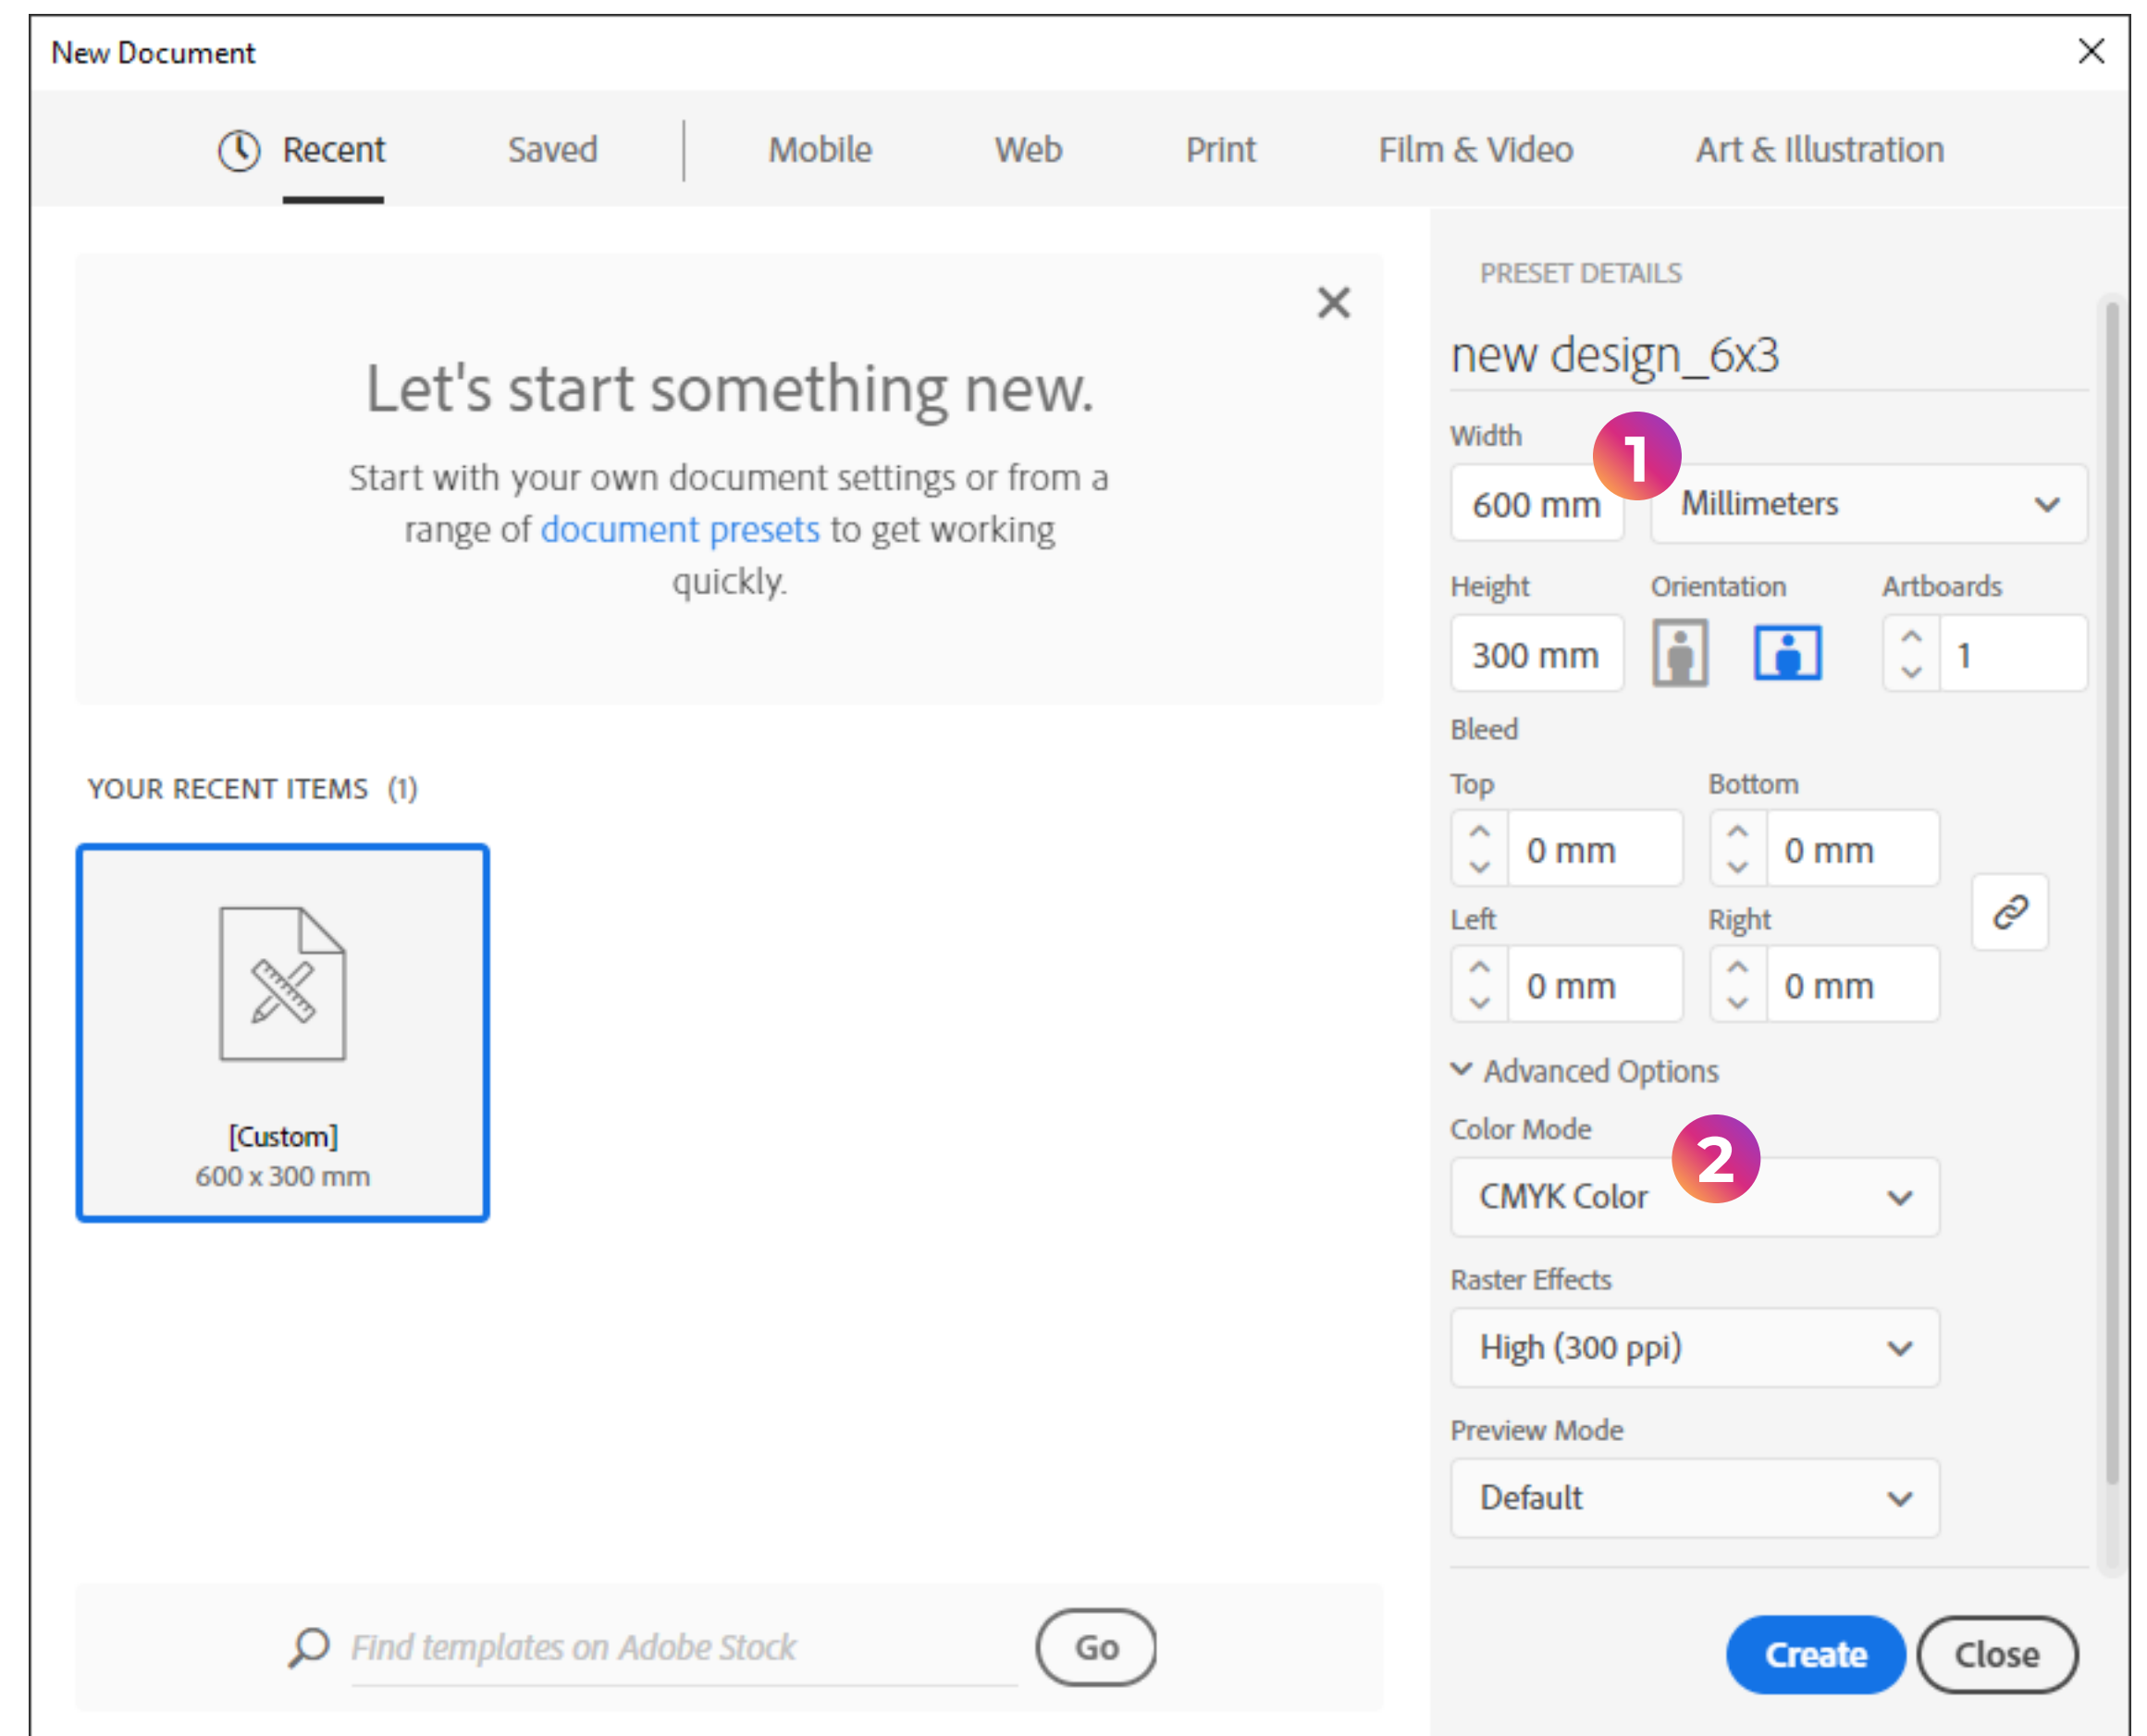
New Document

Recent Saved Mobile Web Print Film & Video Art & Illustration

Let's start something new.

Start with your own document settings or from a range of document presets to get working quickly.

YOUR RECENT ITEMS (1)

[Custom]
600 x 300 mm

Find templates on Adobe Stock

Go

PRESET DETAILS

new design_6x3

Width
1
600 mm
Millimeters

Height
300 mm
Orientation
Artboards
1

Bleed
Top
0 mm
Bottom
0 mm
Left
0 mm
Right
0 mm

Advanced Options

Color Mode
2
CMYK Color

Raster Effects
High (300 ppi)

Preview Mode
Default

Create
Close